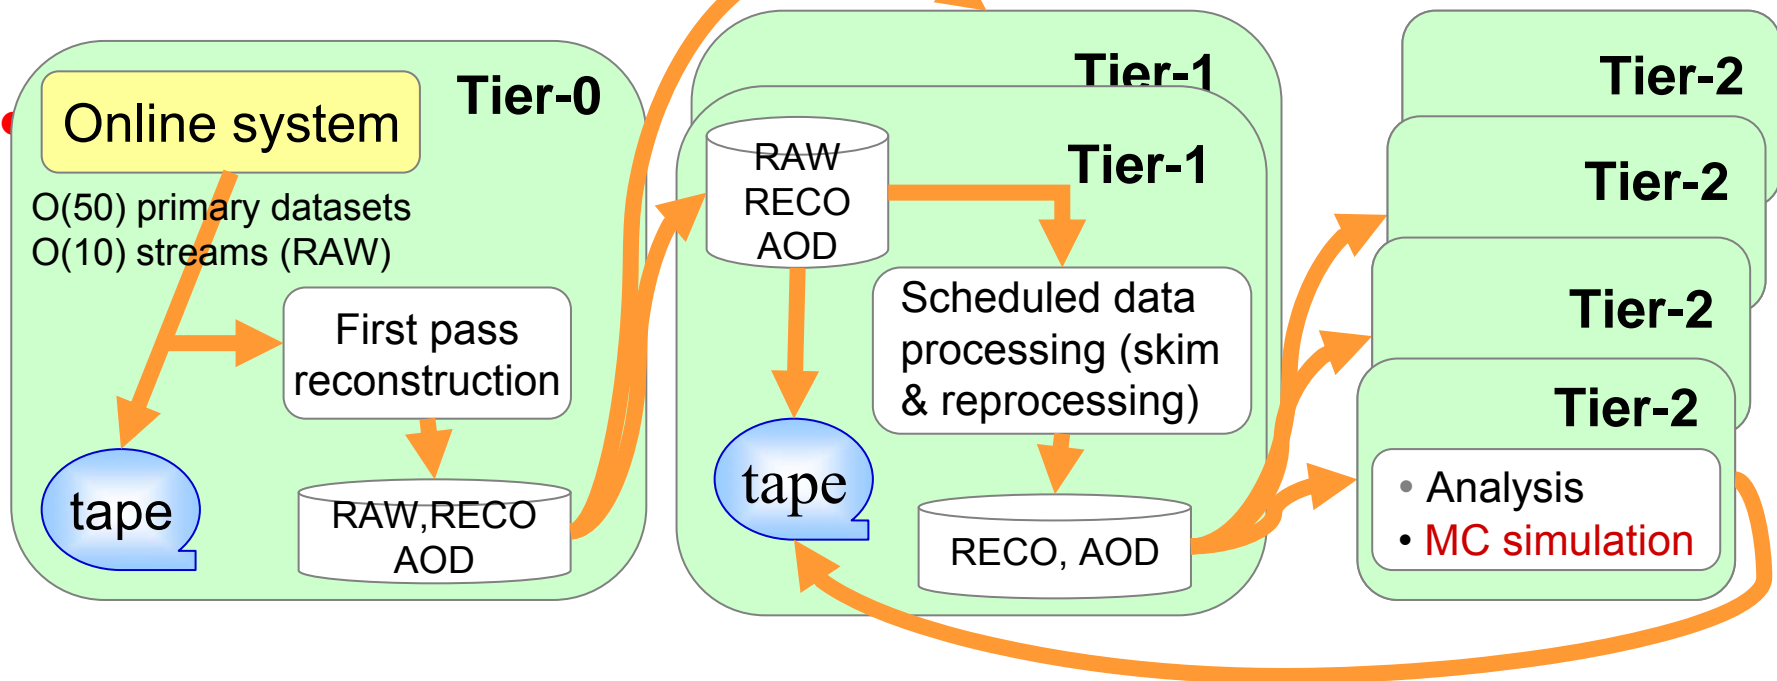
Online system

Tier-0

O(50) primary datasets
O(10) streams (RAW)

First pass reconstruction

tape

RAW,RECO AOD

Tier-1

Tier-1

RAW RECO AOD

Scheduled data processing (skim & reprocessing)

tape

RECO, AOD

Tier-2

Tier-2

Tier-2

Tier-2

• Analysis
• MC simulation